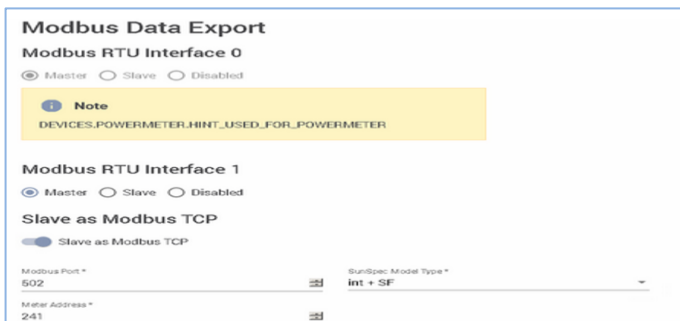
Modbus Data Export

Modbus RTU Interface 0

Master Slave Disabled

Note

DEVICES.POWERMETER.HINT_USED_FOR_POWERMETER

Modbus RTU Interface 1

Master Slave Disabled

Slave as Modbus TCP

Slave as Modbus TCP

Modbus Port *
502

SunSpec Model Type *
int + SF

Meter Address *
241